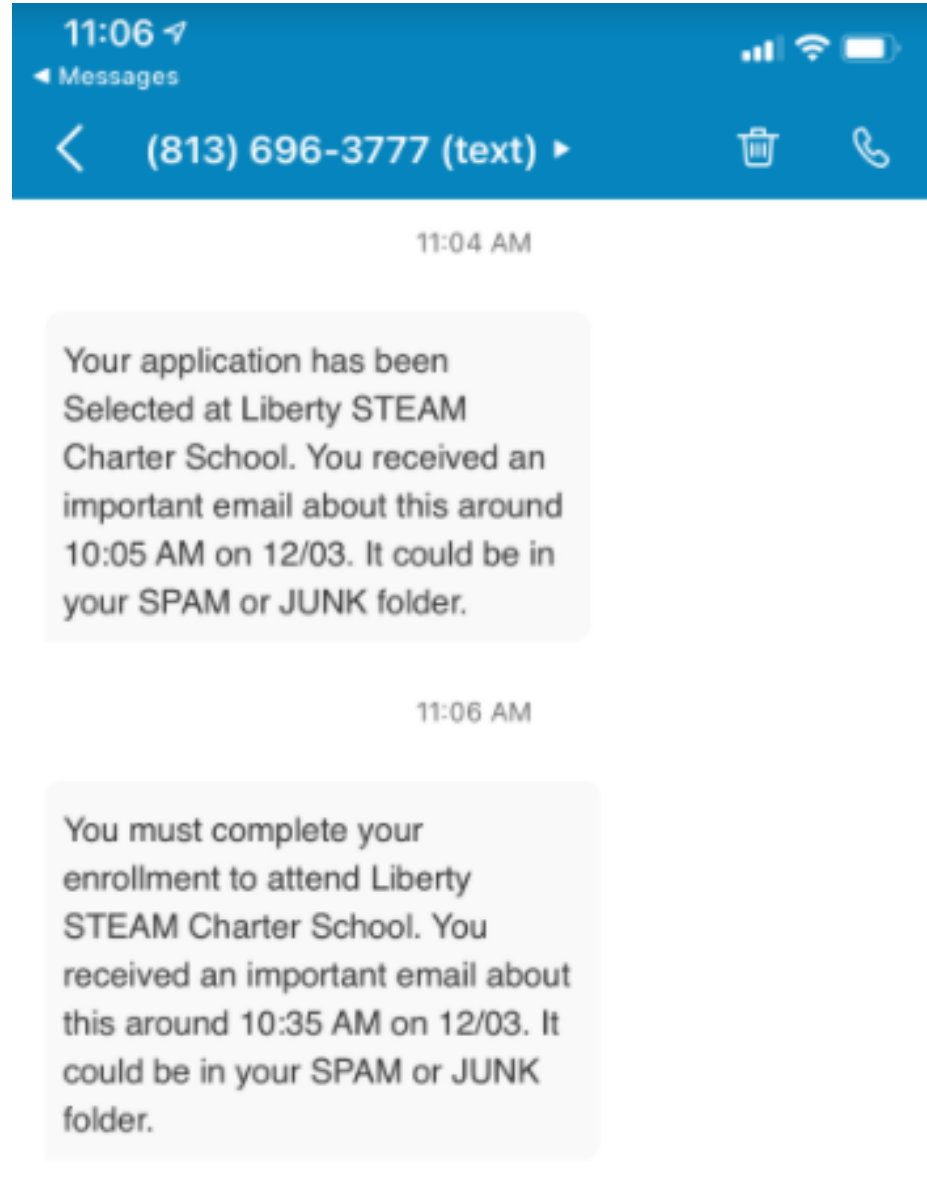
11:06
◀ Messages

(813) 696-3777 (text) ▸

11:04 AM

Your application has been Selected at Liberty STEAM Charter School. You received an important email about this around 10:05 AM on 12/03. It could be in your SPAM or JUNK folder.

11:06 AM

You must complete your enrollment to attend Liberty STEAM Charter School. You received an important email about this around 10:35 AM on 12/03. It could be in your SPAM or JUNK folder.